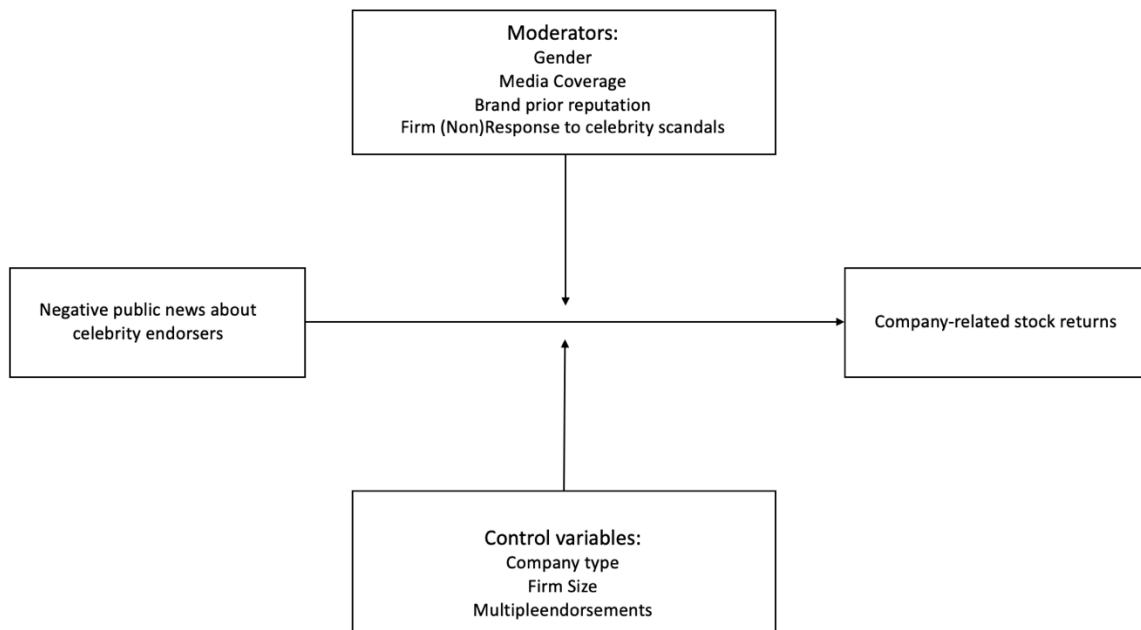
Moderators:
Gender
Media Coverage
Brand prior reputation
Firm (Non)Response to celebrity scandals

Negative public news about celebrity endorsers

Company-related stock returns

Control variables:
Company type
Firm Size
Multipleendorsements